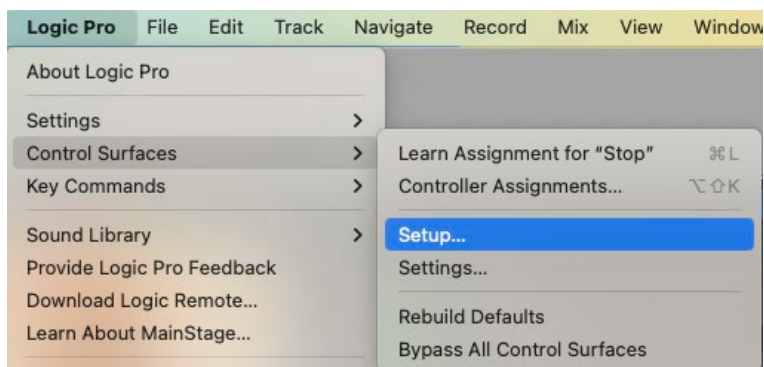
Logic Pro File Edit Track Navigate Record Mix View Window

About Logic Pro

Settings >
Control Surfaces >
Key Commands >

Sound Library >
Provide Logic Pro Feedback
Download Logic Remote...
Learn About MainStage...

Learn Assignment for "Stop" ⌘L
Controller Assignments... ⌥⇧K

Setup...
Settings...

Rebuild Defaults
Bypass All Control Surfaces